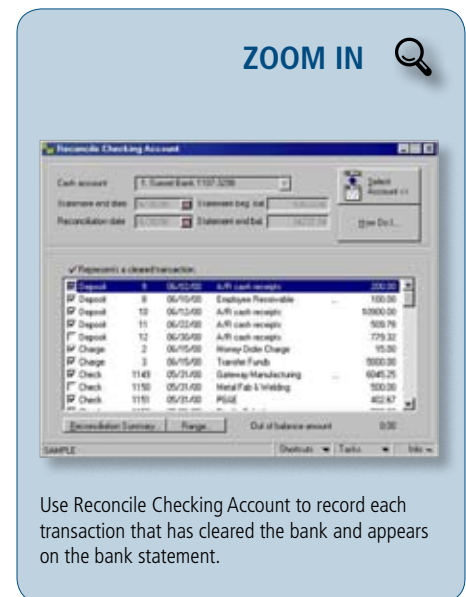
ZOOM IN

Reconcile Checking Account

Cash account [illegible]
Statement end date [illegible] Statement beg. bal. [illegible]
Reconciliation date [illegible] Statement end bal. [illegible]

Select Account <<

How Do I...

✓ Represents a cleared transaction.

| | | | | |
|---|---|---|---|---|
| Deposit | 8 | 06/02/00 | A/R cash receipts | 200.00 |
| Deposit | 9 | 06/10/00 | Employee Receivable | 100.00 |
| Deposit | 10 | 06/12/00 | A/R cash receipts | 10900.00 |
| Deposit | 11 | 06/22/00 | A/R cash receipts | 509.79 |
| Deposit | 12 | 06/30/00 | A/R cash receipts | 779.32 |
| Charge | 2 | 06/15/00 | Money Order Charge | 15.00 |
| Charge | 3 | 06/15/00 | Transfer Funds | 5000.00 |
| Check | 1149 | 05/31/00 | Gateway Manufacturing | 6045.25 |
| Check | 1150 | 05/31/00 | Metal Fab & Welding | 500.00 |
| Check | 1151 | 05/31/00 | PG&E | 402.67 |

Reconciliation Summary... Range... Out of balance amount 0.00

SAMPLE Shortcuts Tasks Info

Use Reconcile Checking Account to record each transaction that has cleared the bank and appears on the bank statement.